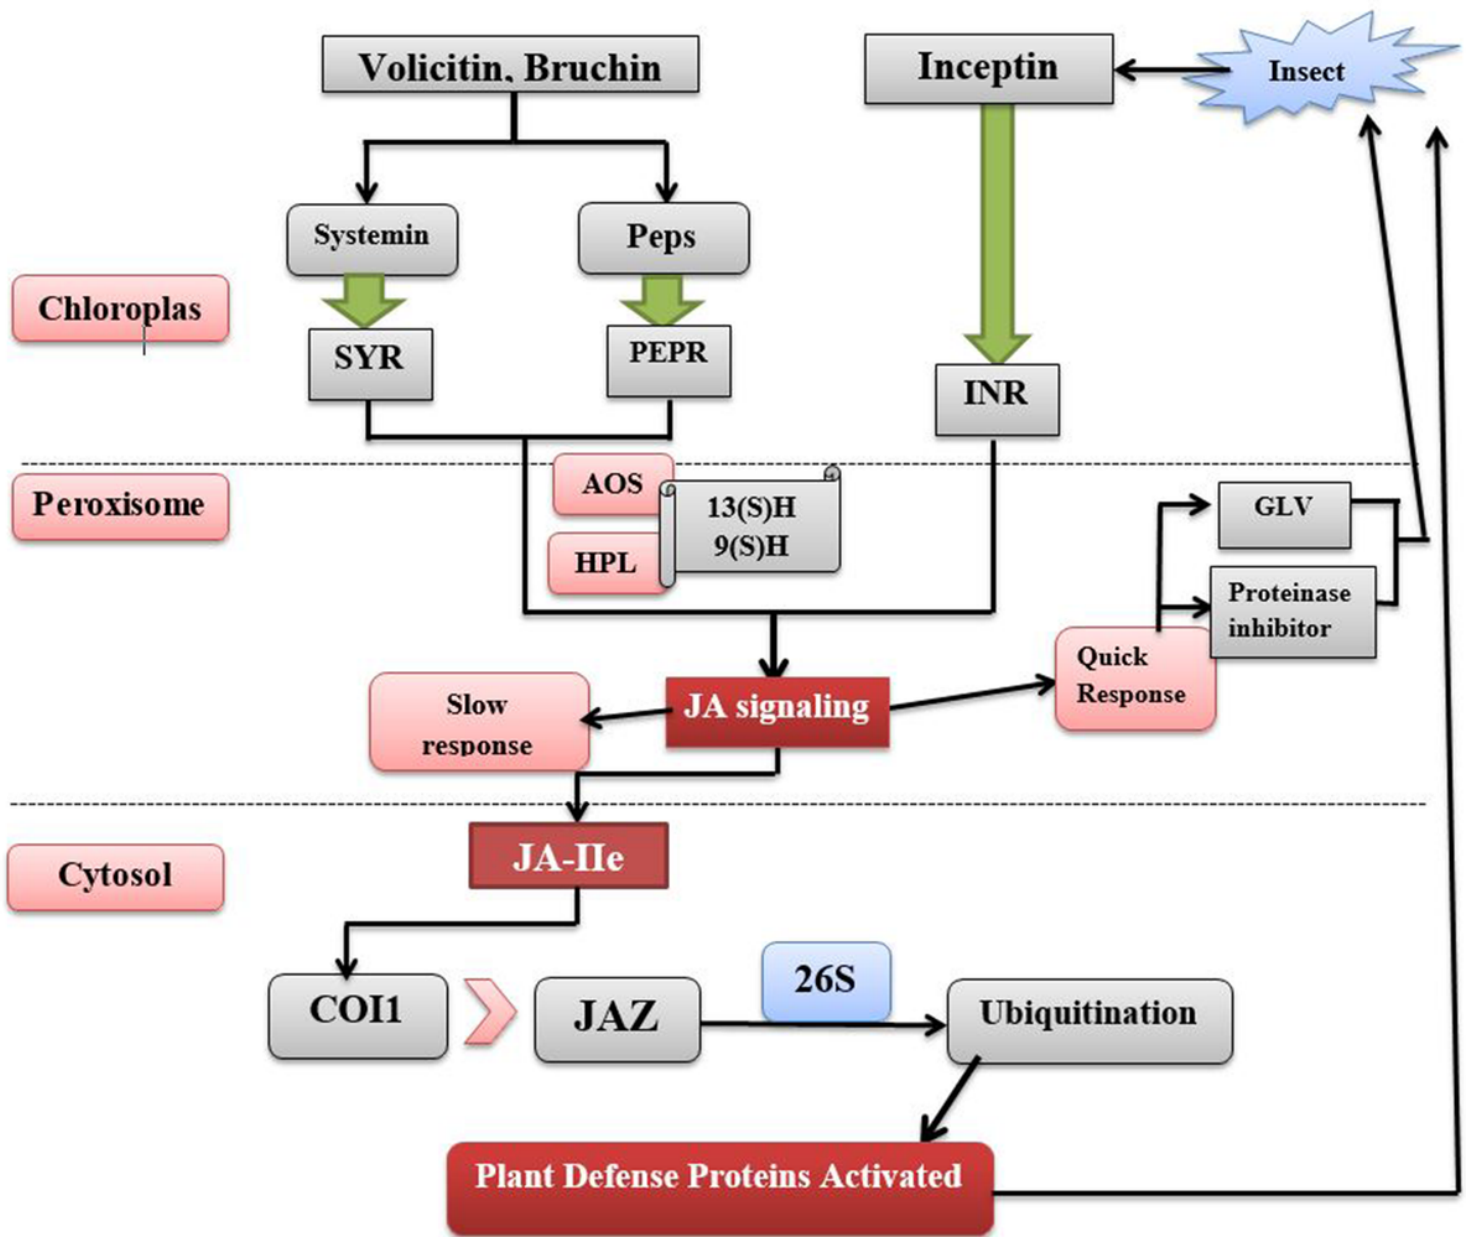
Volicitin, Bruchin

Inceptin

Insect

Systemin

Peps

Chloroplas

SYR

PEPR

INR

Peroxisome

AOS

13(S)H
9(S)H

HPL

GLV

Proteinase inhibitor

Quick Response

Slow response

JA signaling

Cytosol

JA-IIe

COI1

JAZ

26S

Ubiquitination

Plant Defense Proteins Activated